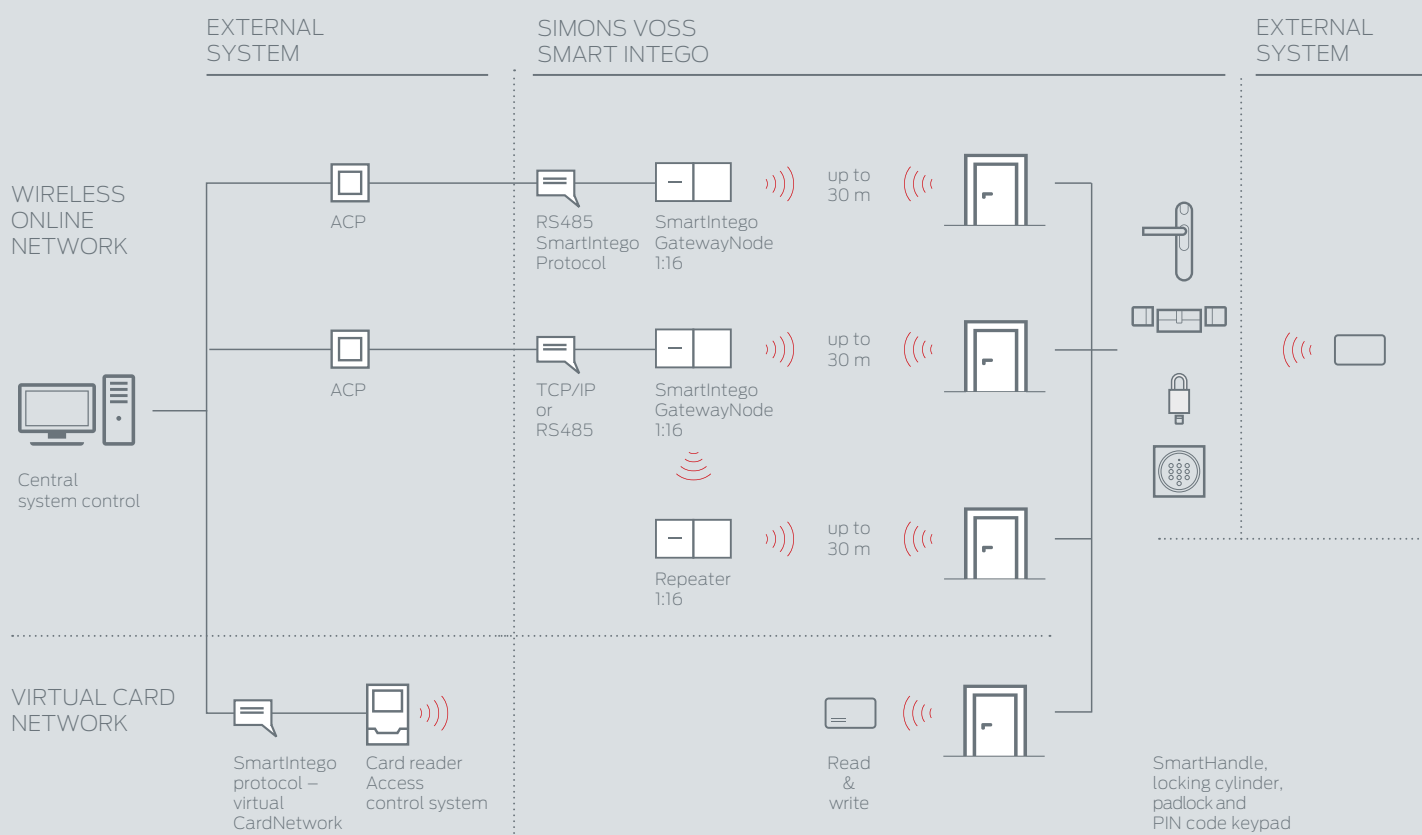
EXTERNAL SYSTEM

SIMONS VOSS SMART INTEGO

EXTERNAL SYSTEM

WIRELESS ONLINE NETWORK

ACP

RS485 SmartIntego Protocol

SmartIntego GatewayNode 1:16

up to 30 m

ACP

TCP/IP or RS485

SmartIntego GatewayNode 1:16

up to 30 m

Central system control

Repeater 1:16

up to 30 m

VIRTUAL CARD NETWORK

SmartIntego protocol – virtual CardNetwork

Card reader Access control system

Read & write

SmartHandle, locking cylinder, padlock and PIN code keypad